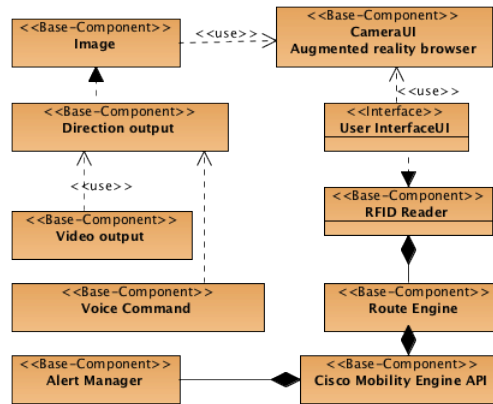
<<Base-Component>>
Image

<<use>>

<<Base-Component>>
CameraUI
Augmented reality browser

<<Base-Component>>
Direction output

<<use>>

<<Interface>>
User InterfaceUI

<<use>>

<<Base-Component>>
Video output

<<Base-Component>>
RFID Reader

<<Base-Component>>
Voice Command

<<Base-Component>>
Route Engine

<<Base-Component>>
Alert Manager

<<Base-Component>>
Cisco Mobility Engine API